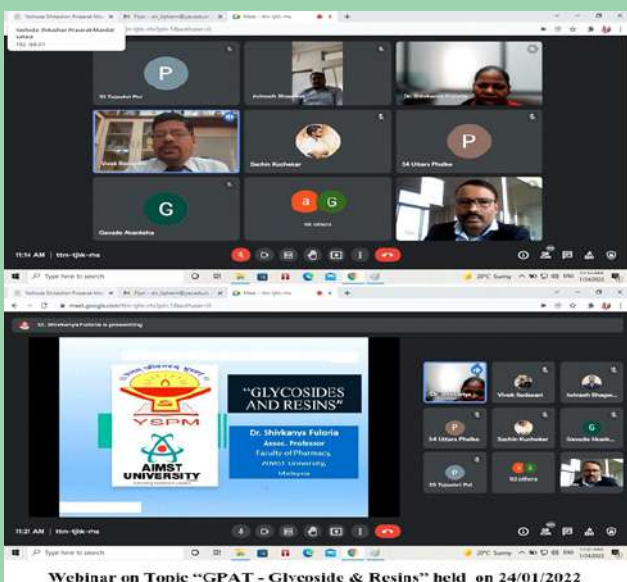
Yashoda Shikshan Prasarak Mandal
satara

P
35 Tejashri Pol
Avinash Bhagwat
Dr. Shivkanya Fuloria
Vivek Borawake
Sachin Kucheker
P
54 Uttara Phalke
G
Gavade Avantika
a G
98 others

11:14 AM | ttm-tjtk-rna

Type here to search
20°C Sunny ENG 1/24/2022

meet.google.com/ttm-tjtk-rna

Dr. Shivkanya Fuloria is presenting

YSPM
AIMST UNIVERSITY
"GLYCOSIDES AND RESINS"
Dr. Shivkanya Fuloria
Assoc. Professor
Faculty of Pharmacy,
AIMST University,
Malaysia

Vivek Borawake
Avinash Bhagwat
P
54 Uttara Phalke
Sachin Kucheker
G
Gavade Avantika
P
35 Tejashri Pol
93 others

11:21 AM | ttm-tjtk-rna

Type here to search
20°C Sunny ENG 1/24/2022

Webinar on Topic "GPAT - Glycoside & Resins" held on 24/01/2022